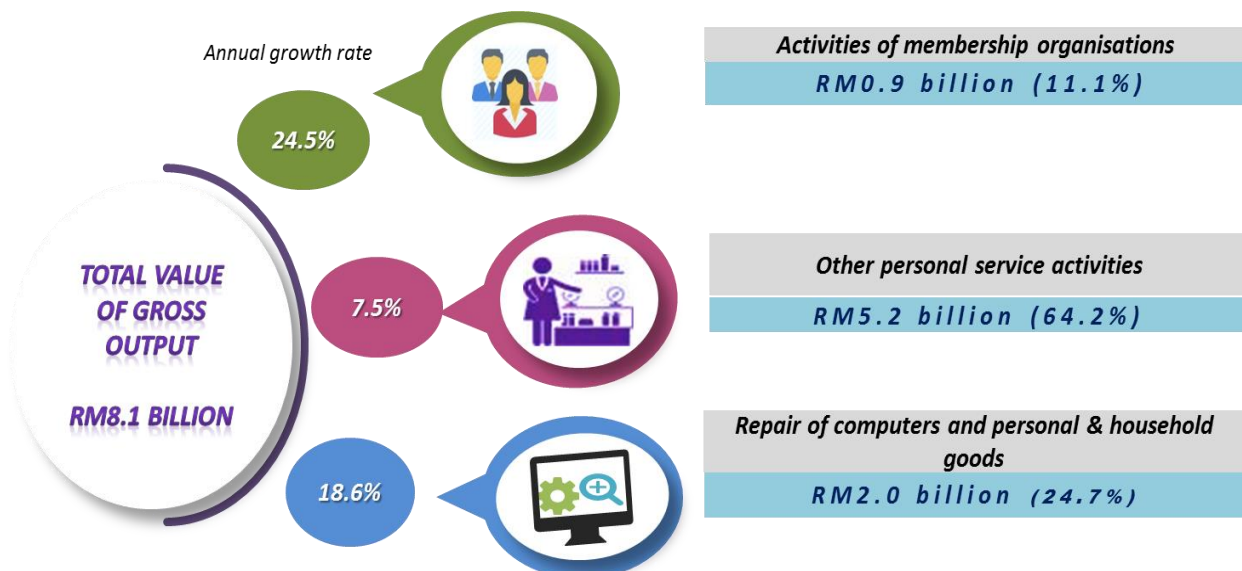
Annual growth rate

24.5%

Activities of membership organisations

RM0.9 billion (11.1%)

TOTAL VALUE OF GROSS OUTPUT

RM8.1 BILLION

7.5%

Other personal service activities

RM5.2 billion (64.2%)

18.6%

Repair of computers and personal & household goods

RM2.0 billion (24.7%)